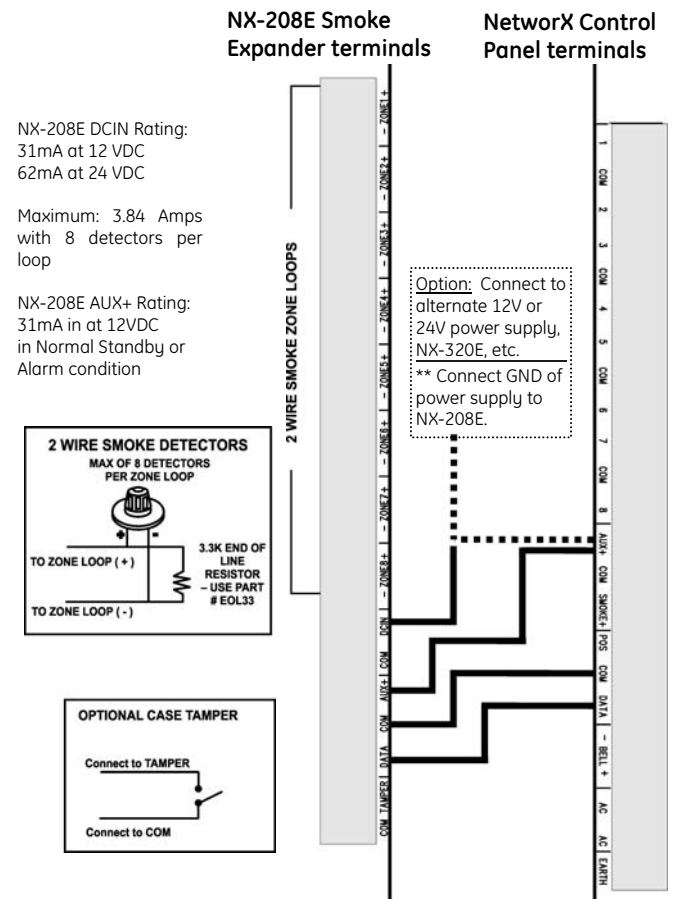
NX-208E Smoke Expander terminals

NetworX Control Panel terminals

NX-208E DCIN Rating:
31mA at 12 VDC
62mA at 24 VDC

Maximum: 3.84 Amps with 8 detectors per loop

NX-208E AUX+ Rating:
31mA in at 12VDC
in Normal Standby or Alarm condition

2 WIRE SMOKE ZONE LOOPS

– ZONE1 + | – ZONE2 + | – ZONE3 + | – ZONE4 + | – ZONE5 + | – ZONE6 + | – ZONE7 + | – ZONE8 + | DCIN | AUX+ | COM | COM | DATA | COM | TAMPER

1 | COM | 2 | 3 | COM | 4 | 5 | COM | 6 | 7 | COM | 8 | AUX+ | COM | SMOKE+ | POS | COM | DATA | – BELL + | AC | AC | EARTH

Option: Connect to alternate 12V or 24V power supply, NX-320E, etc.
** Connect GND of power supply to NX-208E.

2 WIRE SMOKE DETECTORS
MAX OF 8 DETECTORS PER ZONE LOOP
+ -
TO ZONE LOOP ( + )
TO ZONE LOOP ( - )
3.3K END OF LINE RESISTOR – USE PART # EOL33

OPTIONAL CASE TAMPER
Connect to TAMPER
Connect to COM